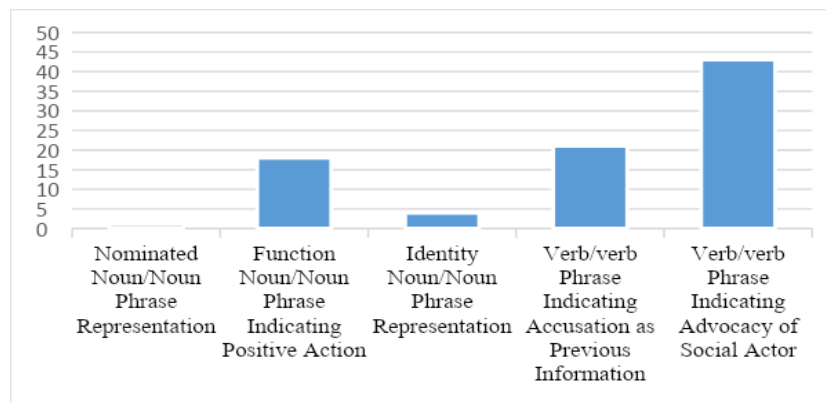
50
45
40
35
30
25
20
15
10
5
0

Nominated Noun/Noun Phrase Representation

Function Noun/Noun Phrase Indicating Positive Action

Identity Noun/Noun Phrase Representation

Verb/verb Phrase Indicating Accusation as Previous Information

Verb/verb Phrase Indicating Advocacy of Social Actor